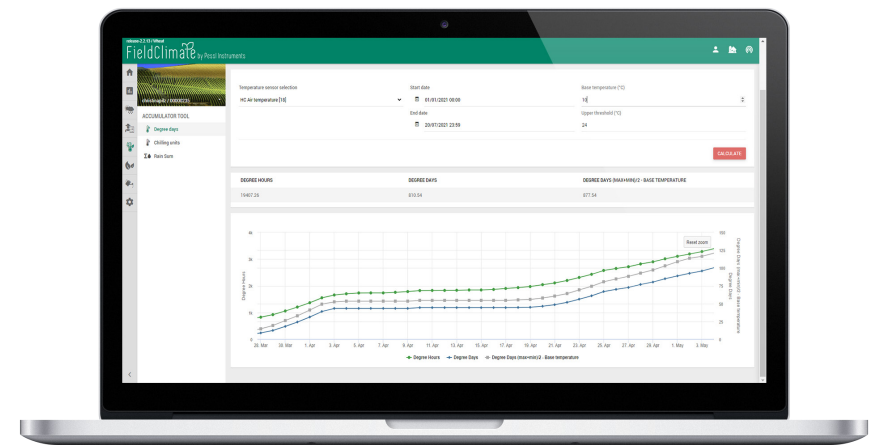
release 2.2.13 / Wheat

FieldClimate by Pessl Instruments

chennai/agri / 00000231

ACCUMULATOR TOOL

Degree days

Chilling units

Rain Sum

Temperature sensor selection

HC Air temperature [10]

Start date

01/01/2021 00:00

End date

20/07/2021 23:59

Base temperature (°C)

10

Upper threshold (°C)

24

CALCULATE

| DEGREE HOURS | DEGREE DAYS | DEGREE DAYS (MAX+MIN)/2 - BASE TEMPERATURE |
|---|---|---|
| 19407.26 | 810.54 | 977.54 |

Reset zoom

4k
3k
2k
1k
0

Degree Hours

150
125
100
75
50
25
0

Degree Days (max+min)/2 - Base temperature

Degree Days

26. Mar 30. Mar 1. Apr 3. Apr 5. Apr 7. Apr 9. Apr 11. Apr 13. Apr 15. Apr 17. Apr 19. Apr 21. Apr 23. Apr 25. Apr 27. Apr 29. Apr 1. May 3. May

Degree Hours Degree Days Degree Days (max+min)/2 - Base temperature